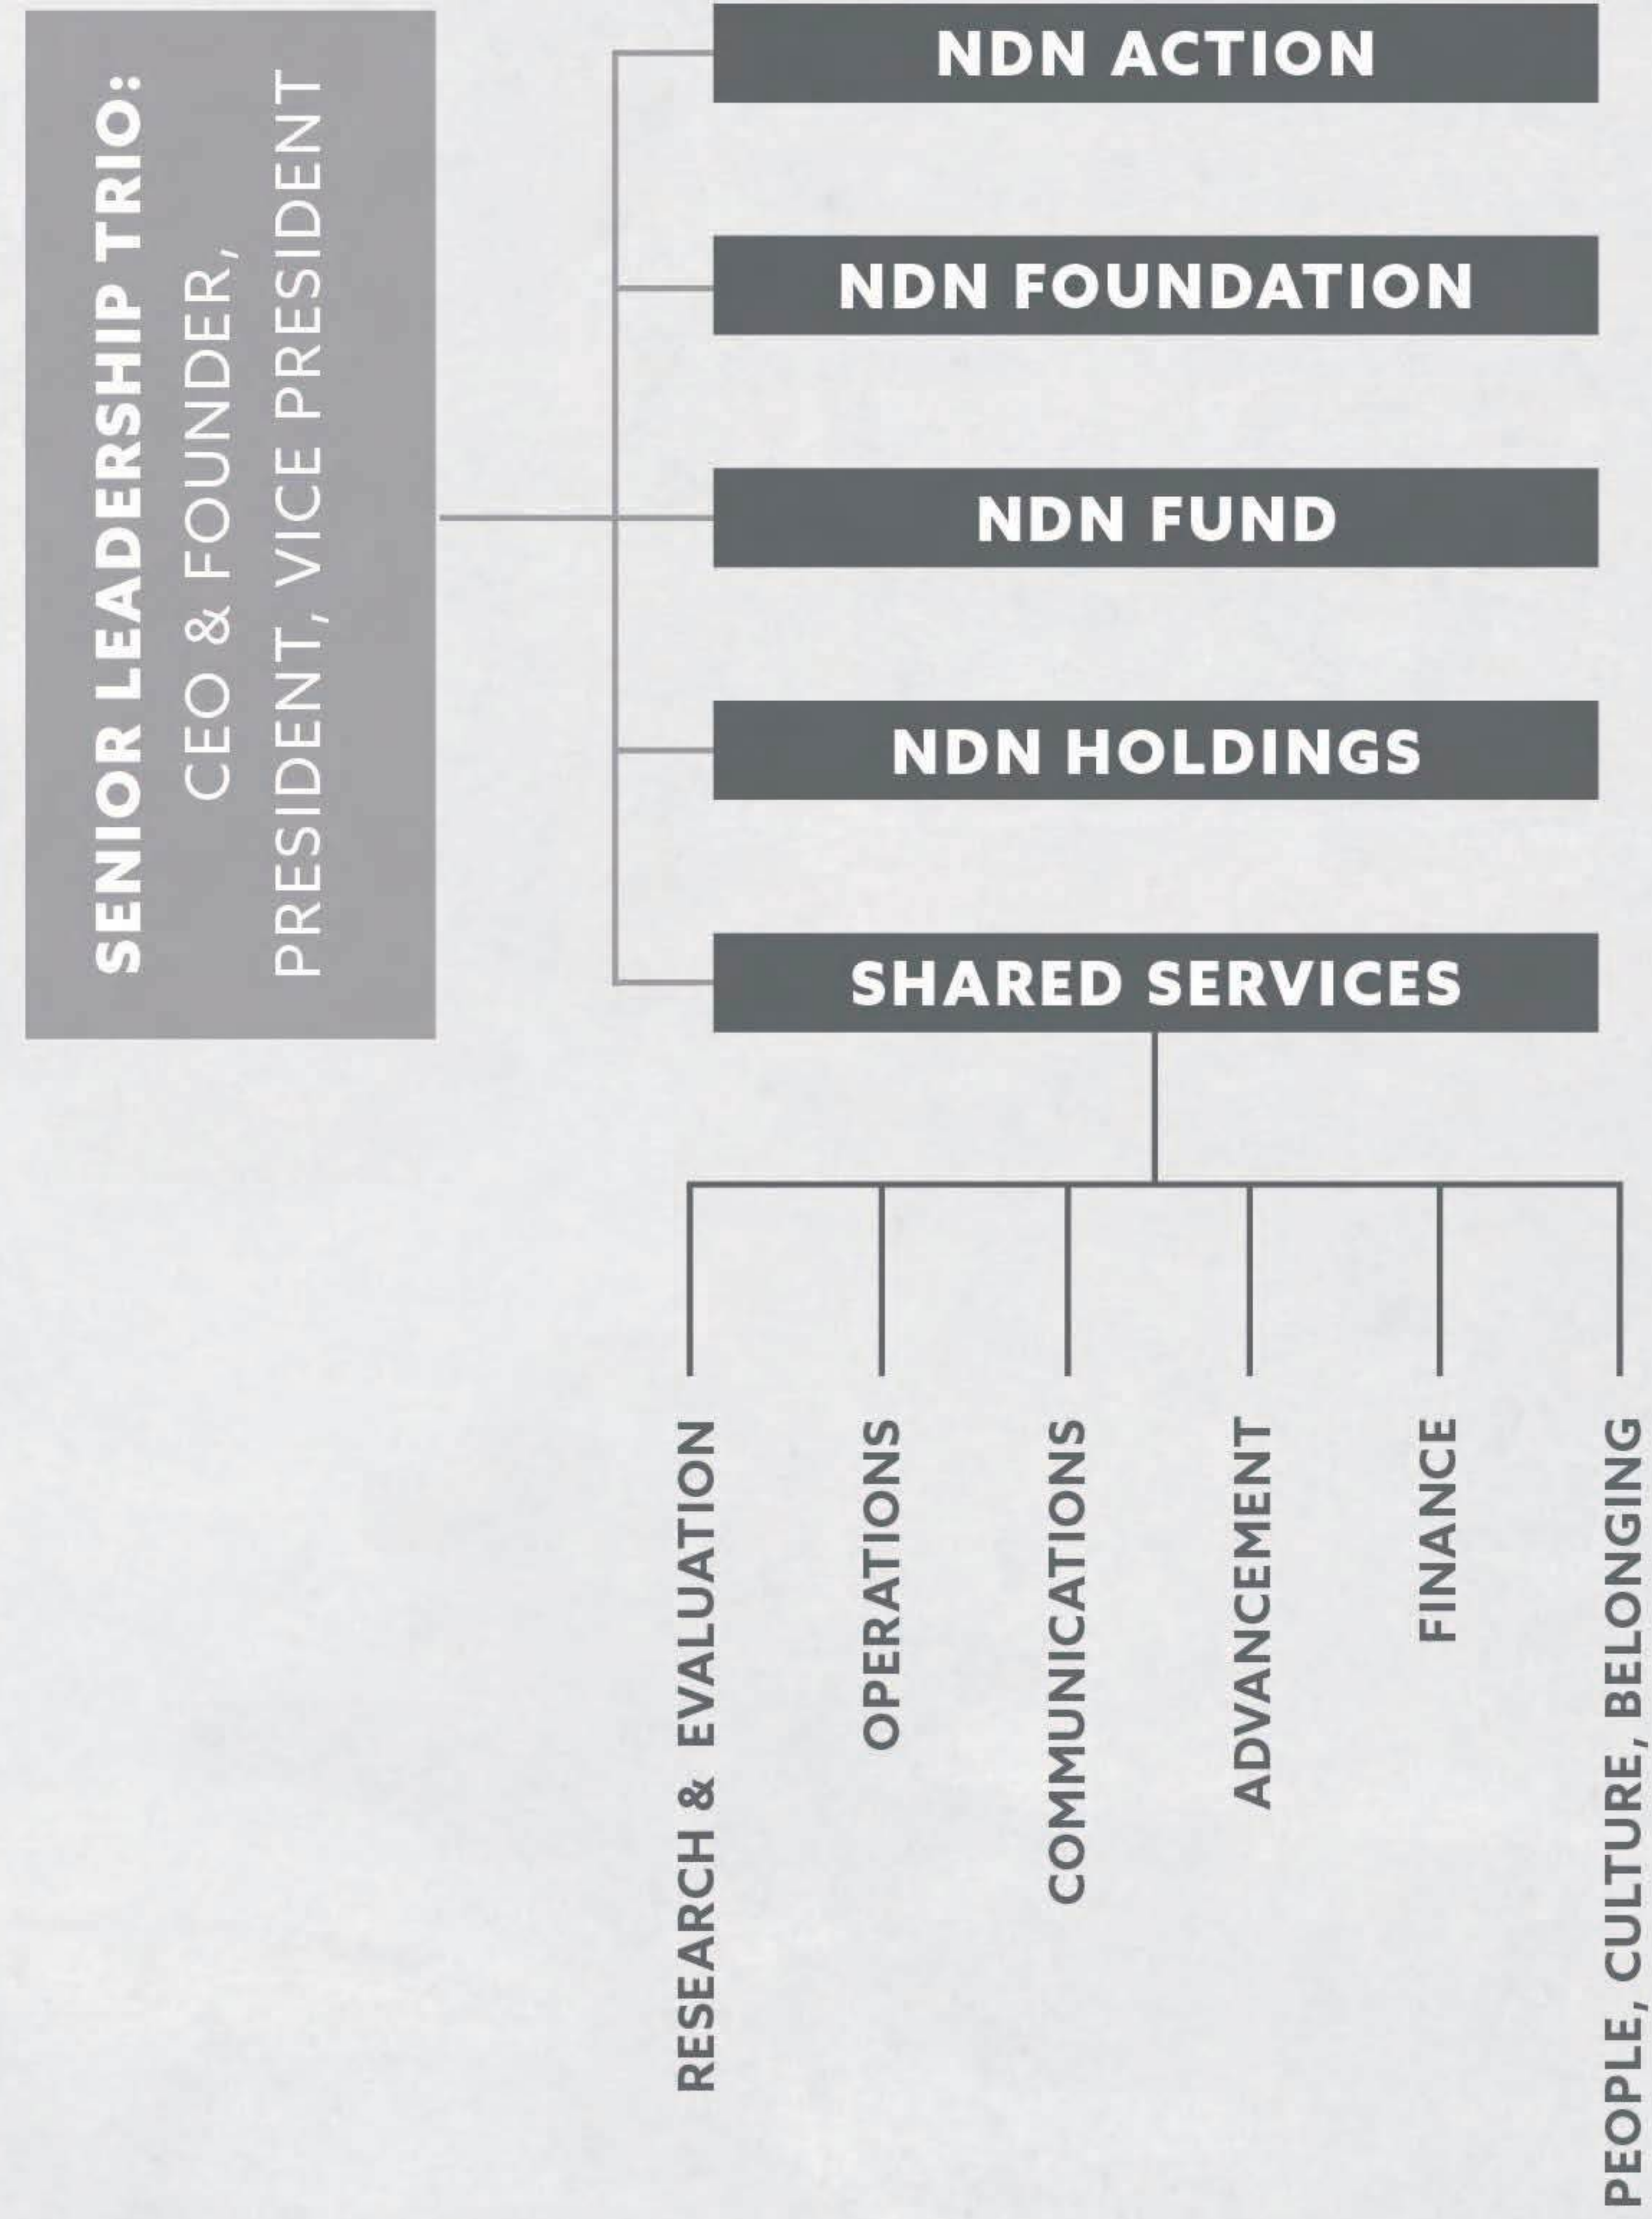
SENIOR LEADERSHIP TRIO:
CEO & FOUNDER,
PRESIDENT, VICE PRESIDENT

NDN ACTION

NDN FOUNDATION

NDN FUND

NDN HOLDINGS

SHARED SERVICES

RESEARCH & EVALUATION

OPERATIONS

COMMUNICATIONS

ADVANCEMENT

FINANCE

PEOPLE, CULTURE, BELONGING